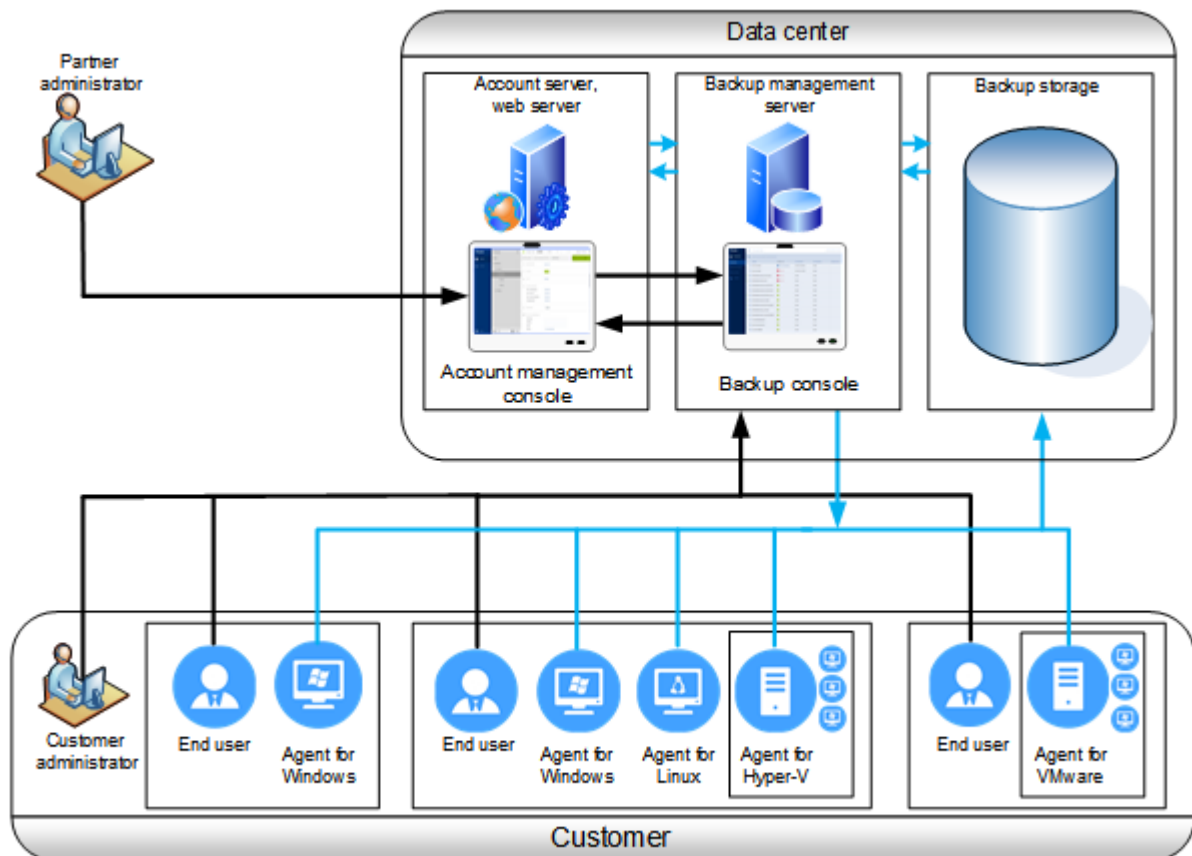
Data center

Partner administrator

Account server, web server

Backup management server

Backup storage

Account management console

Backup console

Customer administrator

End user

Agent for Windows

End user

Agent for Windows

Agent for Linux

Agent for Hyper-V

End user

Agent for VMware

Customer